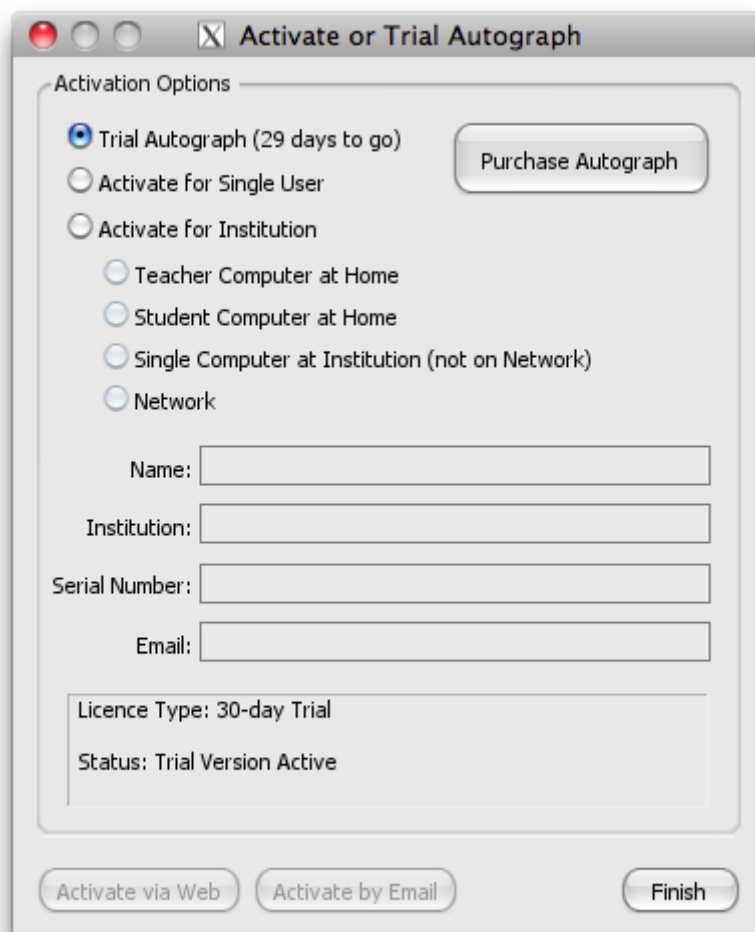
Activate or Trial Autograph

Activation Options

Trial Autograph (29 days to go)

Purchase Autograph

Activate for Single User

Activate for Institution

Teacher Computer at Home

Student Computer at Home

Single Computer at Institution (not on Network)

Network

Name:

Institution:

Serial Number:

Email:

Licence Type: 30-day Trial

Status: Trial Version Active

Activate via Web

Activate by Email

Finish